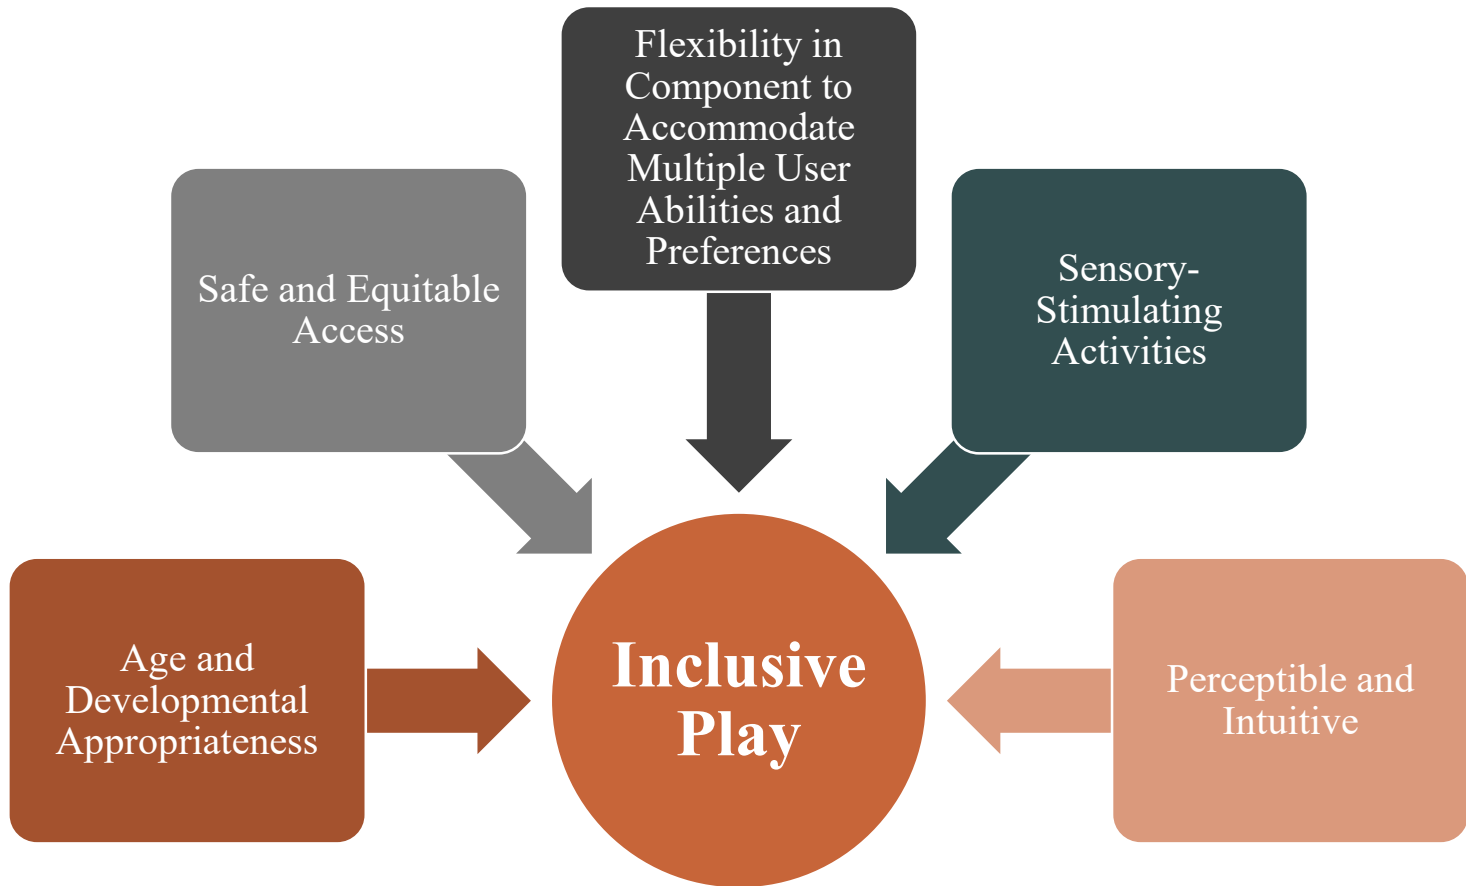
Flexibility in Component to Accommodate Multiple User Abilities and Preferences

Safe and Equitable Access

Sensory-Stimulating Activities

Age and Developmental Appropriateness

Inclusive Play

Perceptible and Intuitive